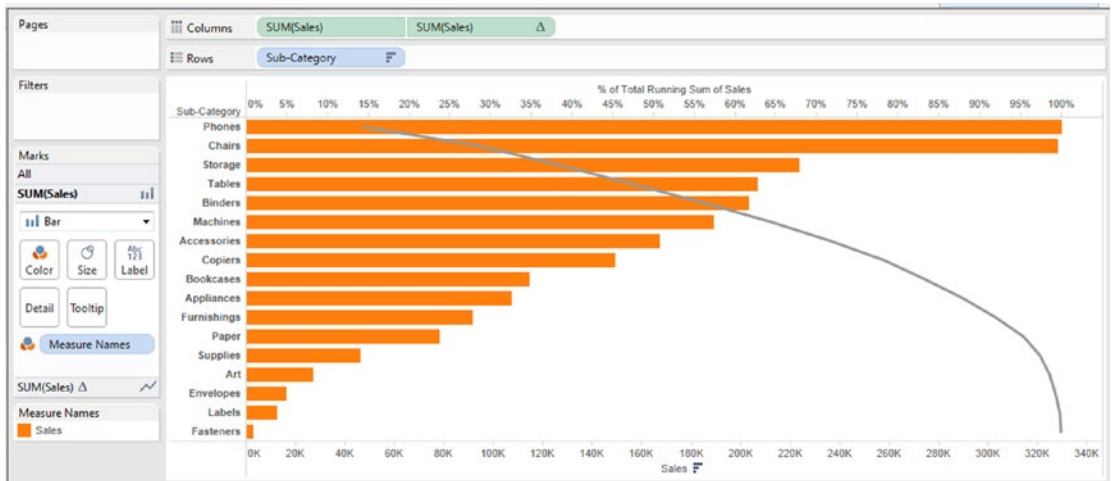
Pages

Columns SUM(Sales) SUM(Sales) Δ

Rows Sub-Category

Filters

Marks

All

SUM(Sales)

Bar

Color Size Abc 123 Label

Detail Tooltip

Measure Names

SUM(Sales) Δ

Measure Names

Sales

% of Total Running Sum of Sales

Sub-Category 0% 5% 10% 15% 20% 25% 30% 35% 40% 45% 50% 55% 60% 65% 70% 75% 80% 85% 90% 95% 100%

Phones
Chairs
Storage
Tables
Binders
Machines
Accessories
Copiers
Bookcases
Appliances
Furnishings
Paper
Supplies
Art
Envelopes
Labels
Fasteners

0K 20K 40K 60K 80K 100K 120K 140K 160K 180K 200K 220K 240K 260K 280K 300K 320K 340K

Sales